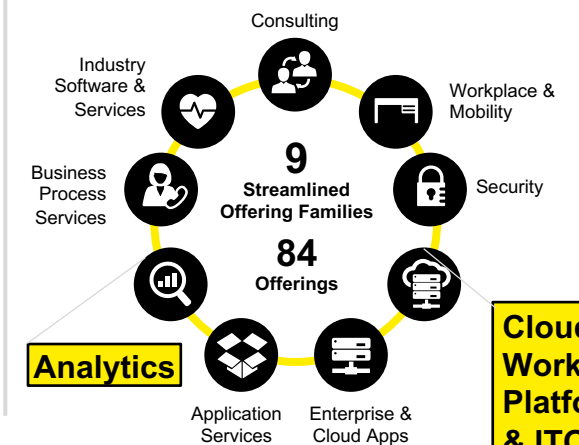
Consulting

Industry Software & Services

Workplace & Mobility

9
Streamlined Offering Families

Business Process Services

Security

84
Offerings

Analytics

Clou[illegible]
Work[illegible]
Platf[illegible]
& IT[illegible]

Application Services

Enterprise & Cloud Apps